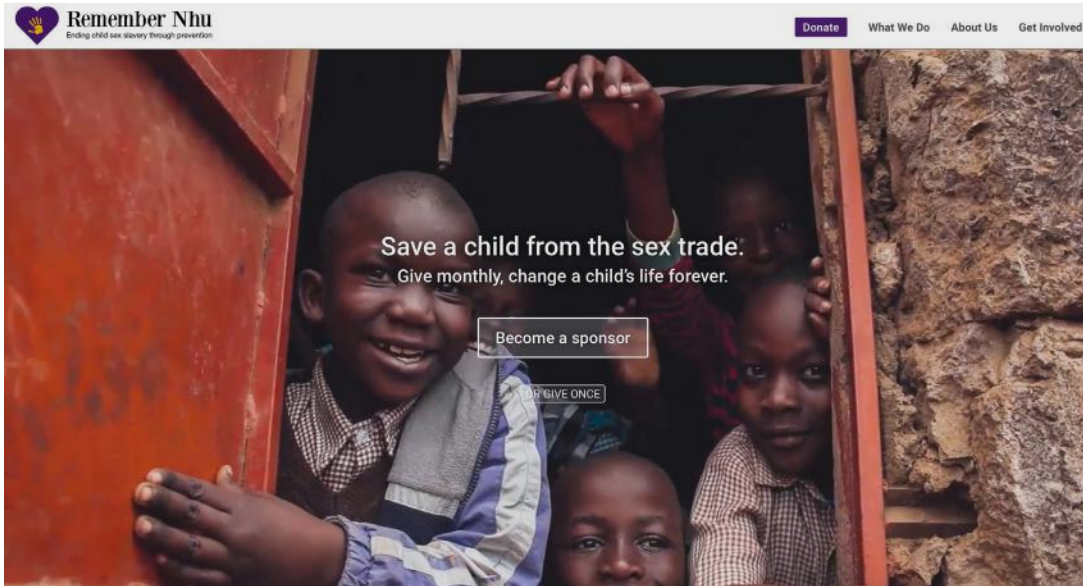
Remember Nhu
Ending child sex slavery through prevention

Donate What We Do About Us Get Involved

Save a child from the sex trade.
Give monthly, change a child's life forever.

Become a sponsor

OR GIVE ONCE